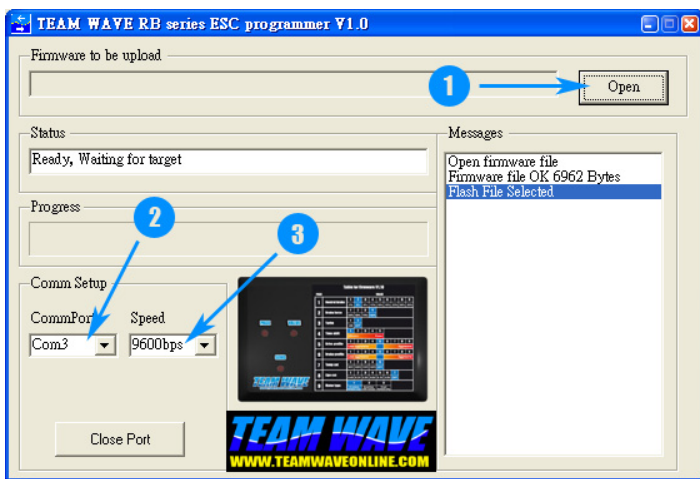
TEAM WAVE RB series ESC programmer V1.0

Firmware to be upload

1

Open

Status

Ready, Waiting for target

Messages

Open firmware file
Firmware file OK 6962 Bytes
Flash File Selected

Progress

2

3

Comm Setup

CommPort

Com3

Speed

9600bps

Close Port

TEAM WAVE

WWW.TEAMWAVEONLINE.COM